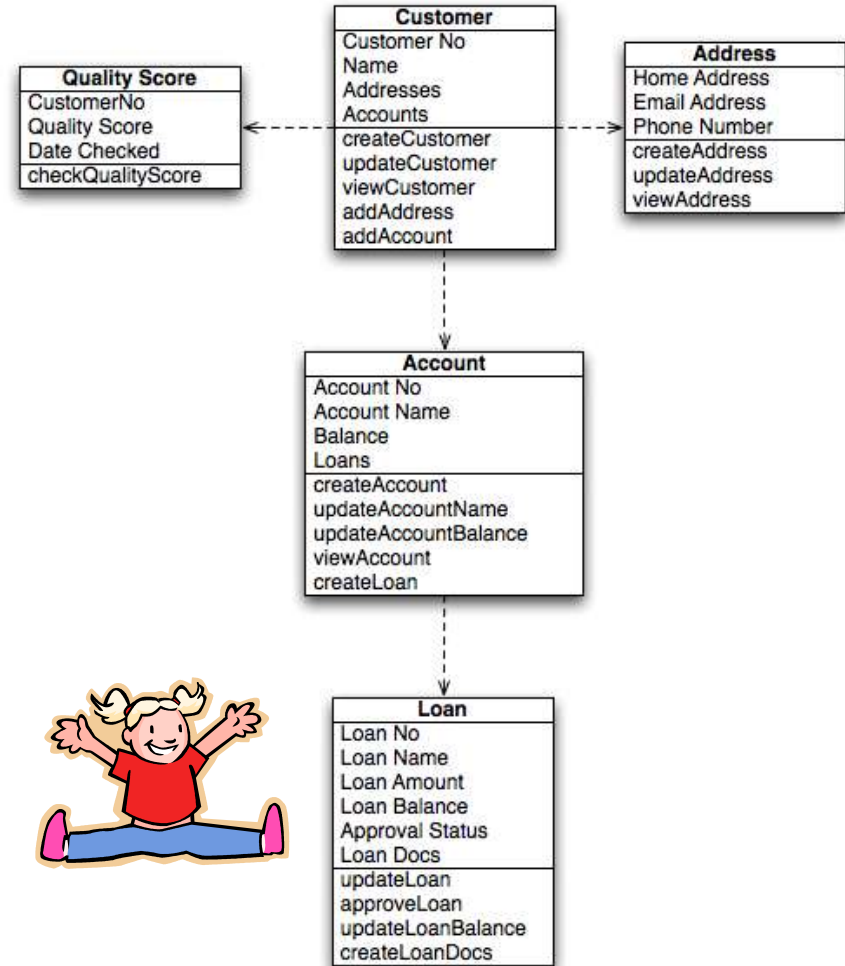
Quality Score
CustomerNo
Quality Score
Date Checked
checkQualityScore

Customer
Customer No
Name
Addresses
Accounts
createCustomer
updateCustomer
viewCustomer
addAddress
addAccount

Address
Home Address
Email Address
Phone Number
createAddress
updateAddress
viewAddress

Account
Account No
Account Name
Balance
Loans
createAccount
updateAccountName
updateAccountBalance
viewAccount
createLoan

Loan
Loan No
Loan Name
Loan Amount
Loan Balance
Approval Status
Loan Docs
updateLoan
approveLoan
updateLoanBalance
createLoanDocs